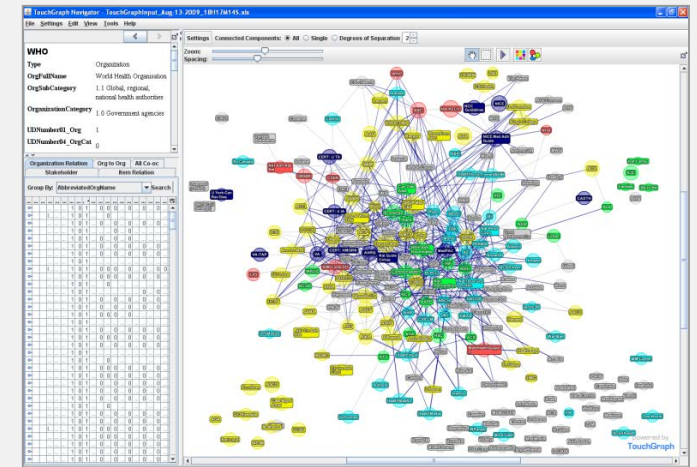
TouchGraph Navigator - TouchGraphInput_Aug-13-2009_18H17M45.xls
File Settings Edit View Tools Help

WHO

| Type | Organization |
|---|---|
| OrgFullName | World Health Organisation |
| OrgSubCategory | 1.1 Global, regional, national health authorities |
| OrganizationCategory | 1.0 Government agencies |
| UDNumber01_Org | 1 |
| UDNumber04_OrgCat | 0 |

Organization Navigation | Org to Org | All Co-oc
Stakeholder | Item Relation
Group By: AbbreviatedOrgName | Search

Settings Connected Components: All Single Degrees of Separation 2
Zoom:
Spacing:

Powered by TouchGraph